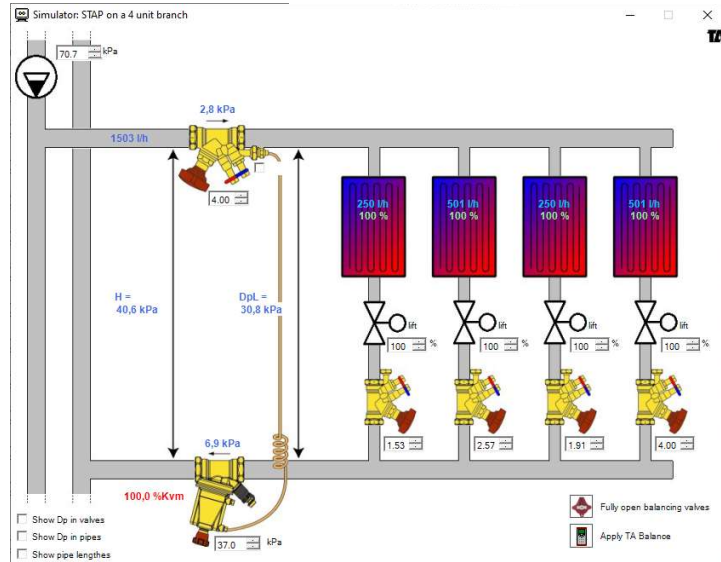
Simulator: STAP on a 4 unit branch

TA

70.7 kPa

2,8 kPa

1503 l/h

4.00

250 l/h
100 %

501 l/h
100 %

250 l/h
100 %

501 l/h
100 %

H =
40,6 kPa

DpL =
30,8 kPa

lift
100 %

lift
100 %

lift
100 %

lift
100 %

1.53

2.57

1.91

4.00

6,9 kPa

100,0 %Kvm

37.0 kPa

Show Dp in valves
Show Dp in pipes
Show pipe lengthes

Fully open balancing valves

Apply TA Balance